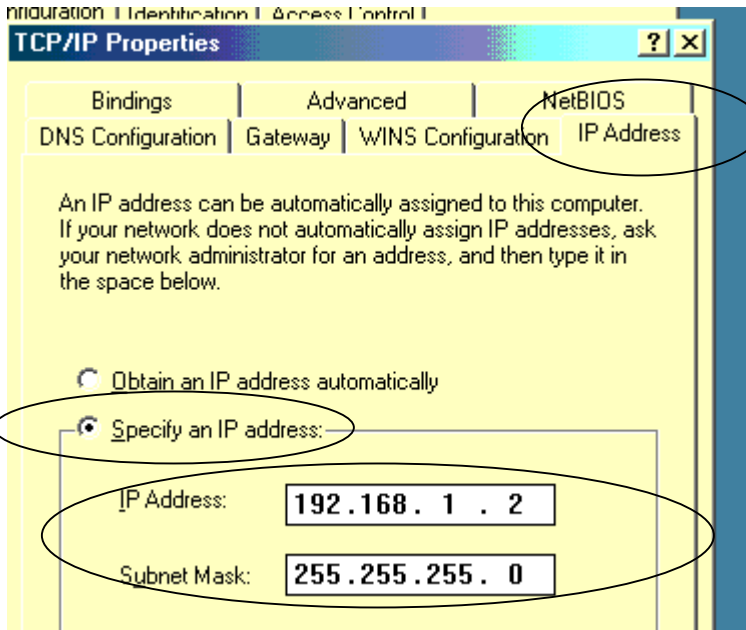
nfiguration | Identification | Access Control |

TCP/IP Properties ? X

Bindings | Advanced | NetBIOS
DNS Configuration | Gateway | WINS Configuration | IP Address

An IP address can be automatically assigned to this computer. If your network does not automatically assign IP addresses, ask your network administrator for an address, and then type it in the space below.

Obtain an IP address automatically

Specify an IP address:

IP Address: 192.168. 1 . 2

Subnet Mask: 255.255.255. 0